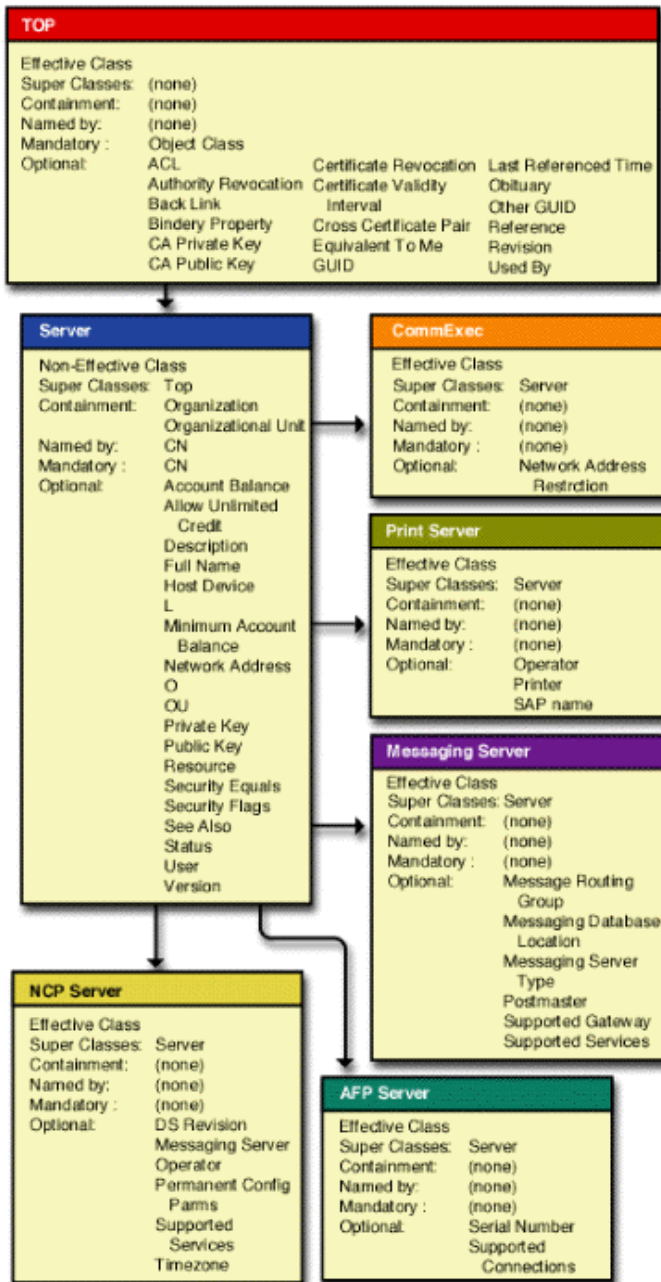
TOP

Effective Class
Super Classes: (none)
Containment: (none)
Named by: (none)
Mandatory : Object Class
Optional: ACL
Authority Revocation
Back Link
Bindery Property
CA Private Key
CA Public Key
Certificate Revocation
Certificate Validity Interval
Cross Certificate Pair
Equivalent To Me
GUID
Last Referenced Time
Obituary
Other GUID
Reference
Revision
Used By

Server

Non-Effective Class
Super Classes: Top
Containment: Organization
Organizational Unit
Named by: CN
Mandatory : CN
Optional: Account Balance
Allow Unlimited Credit
Description
Full Name
Host Device
L
Minimum Account Balance
Network Address
O
OU
Private Key
Public Key
Resource
Security Equals
Security Flags
See Also
Status
User
Version

CommExec

Effective Class
Super Classes: Server
Containment: (none)
Named by: (none)
Mandatory : (none)
Optional: Network Address Restrction

Print Server

Effective Class
Super Classes: Server
Containment: (none)
Named by: (none)
Mandatory : (none)
Optional: Operator
Printer
SAP name

Messaging Server

Effective Class
Super Classes: Server
Containment: (none)
Named by: (none)
Mandatory : (none)
Optional: Message Routing Group
Messaging Database Location
Messaging Server Type
Postmaster
Supported Gateway
Supported Services

NCP Server

Effective Class
Super Classes: Server
Containment: (none)
Named by: (none)
Mandatory : (none)
Optional: DS Revision
Messaging Server
Operator
Permanent Config Parms
Supported Services
Timezone

AFP Server

Effective Class
Super Classes: Server
Containment: (none)
Named by: (none)
Mandatory : (none)
Optional: Serial Number
Supported Connections